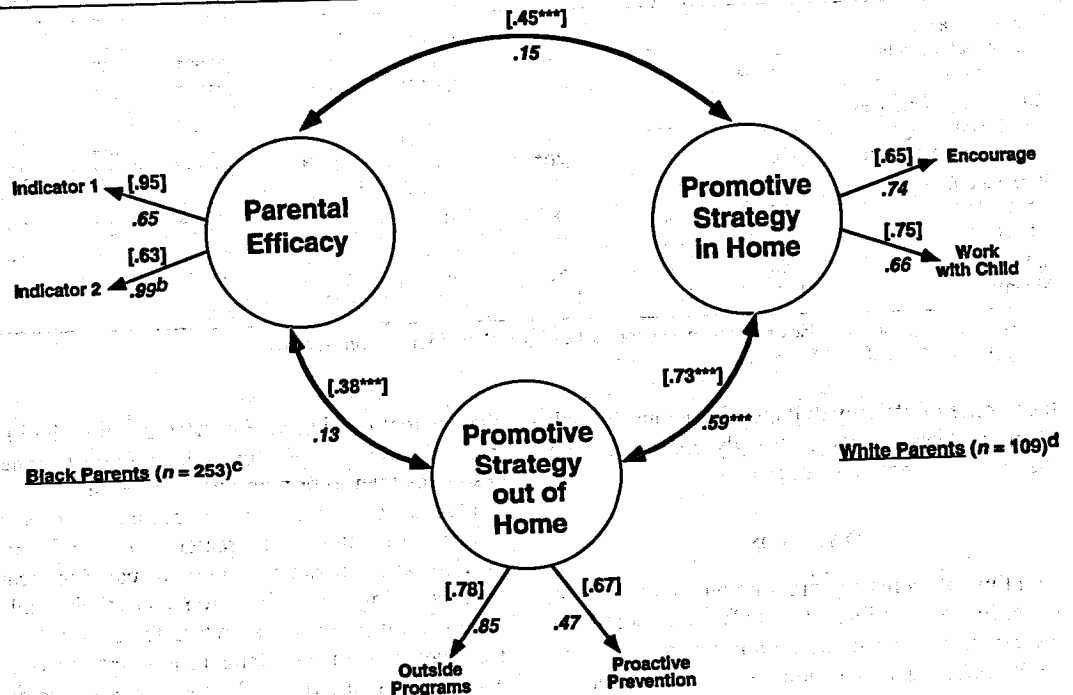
[.45***]
.15

Indicator 1 [.95]
.65

Parental Efficacy

[.63]
Indicator 2 .99$^{b}$

Promotive Strategy in Home

[.65] Encourage
.74

[.75]
.66 Work with Child

[.38***]
.13

Promotive Strategy out of Home

[.73***]
.59***

Black Parents ($n$ = 253)$^{c}$

White Parents ($n$ = 109)$^{d}$

[.78]
.85
Outside Programs

[.67]
.47
Proactive Prevention